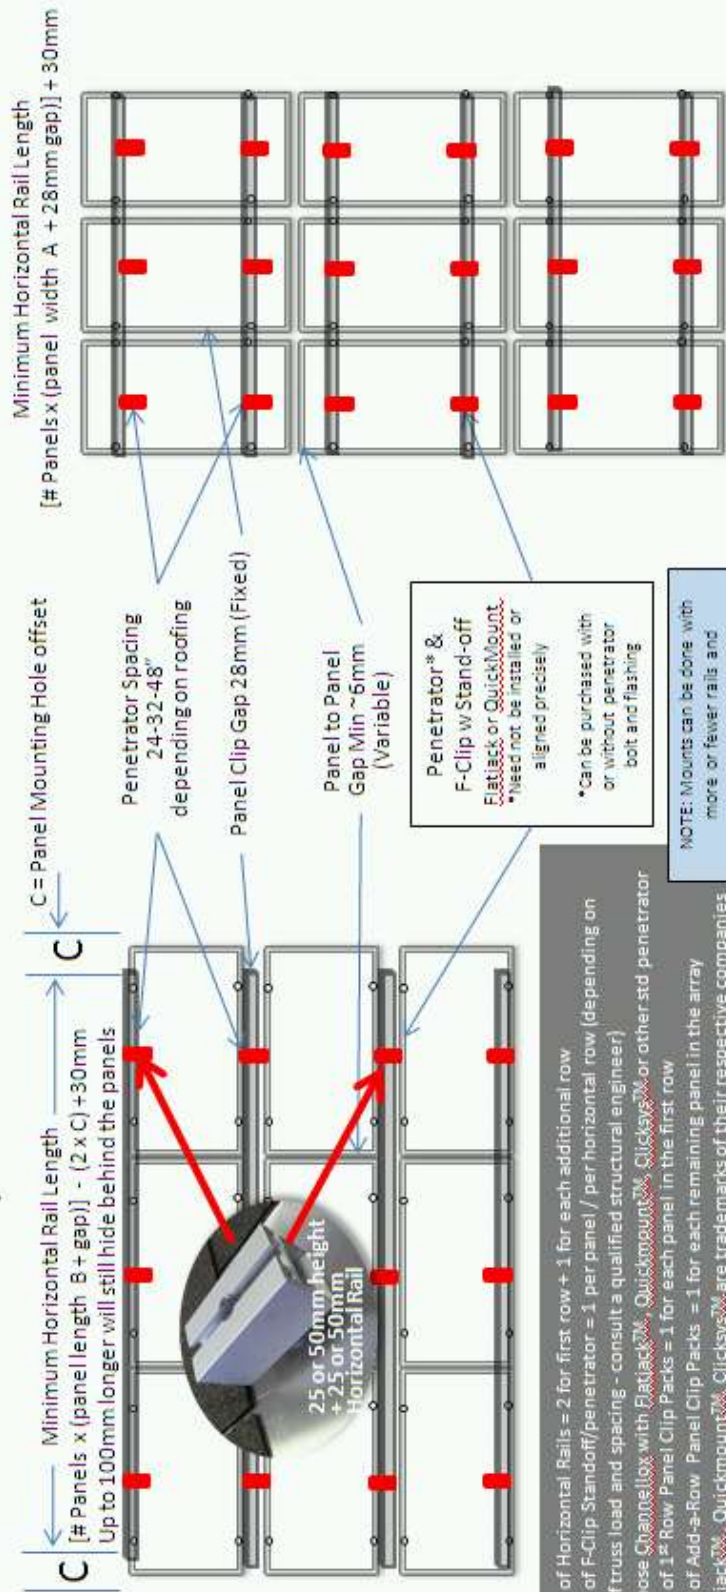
Minimum Horizontal Rail Length
[# Panels x (panel width A + 28mm gap)] + 30mm

C

Minimum Horizontal Rail Length
[# Panels x (panel length B + gap)] - (2 x C) +30mm
Up to 100mm longer will still hide behind the panels

C

C = Panel Mounting Hole offset

Penetrator Spacing 24-32-48" depending on roofing

Panel Clip Gap 28mm (Fixed)

Panel to Panel Gap Min ~6mm (Variable)

Penetrator* & F-Clip w Stand-off
Flatjack or QuickMount
*Need not be installed or aligned precisely

*Can be purchased with or without penetrator bolt and flashing

25 or 50mm height + 25 or 50mm Horizontal Rail

of Horizontal Rails = 2 for first row + 1 for each additional row
of F-Clip Standoff/penetrator = 1 per panel / per horizontal row (depending on truss load and spacing - consult a qualified structural engineer)
ose Channellox with FlatjackTM, QuickmountTM, ClicksysTM or other std penetrator
of 1st Row Panel Clip Packs = 1 for each panel in the first row
of Add-a-Row Panel Clip Packs = 1 for each remaining panel in the array
kTM, QuickmountTM, ClicksysTM are trademarks of their respective companies

NOTE: Mounts can be done with more or fewer rails and